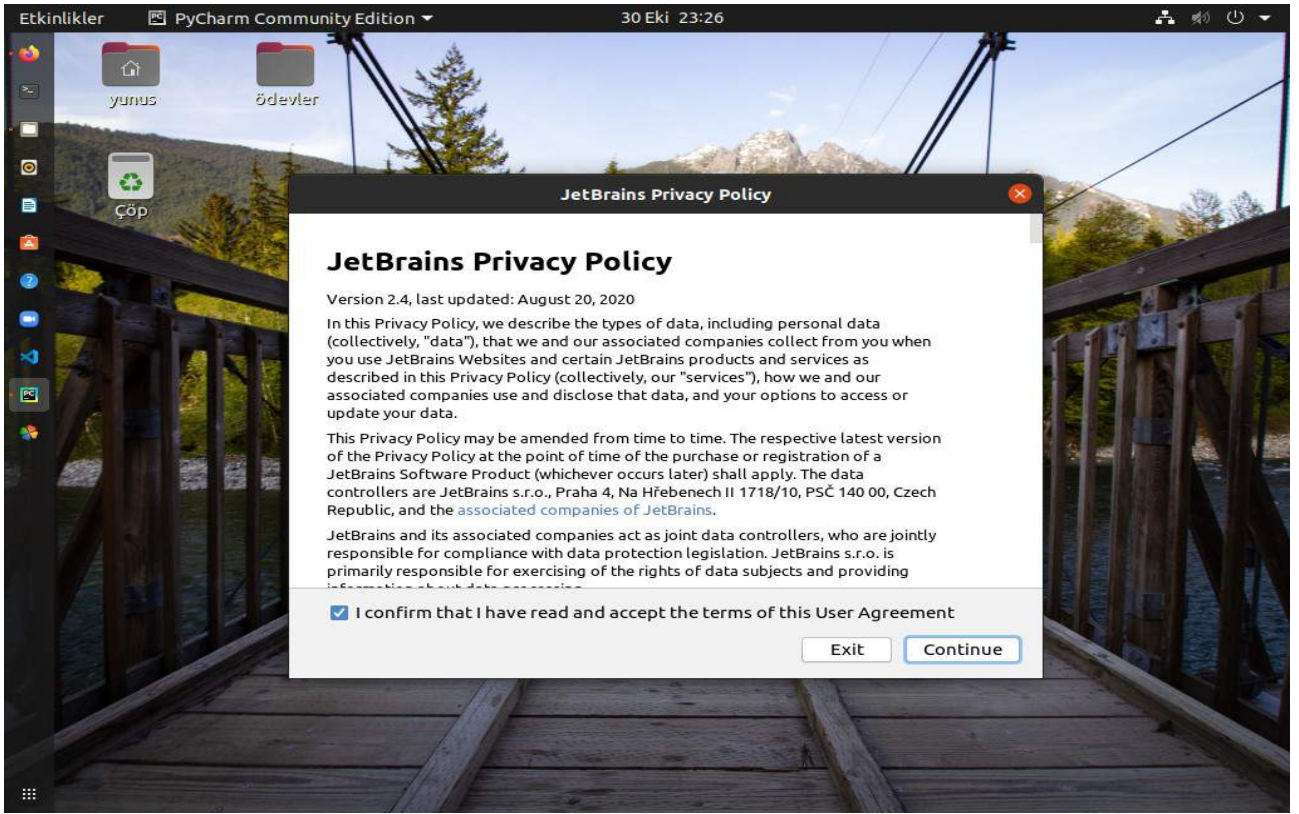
Etkinlikler PyCharm Community Edition 30 Eki 23:26

yunus
ödevler
Çöp

JetBrains Privacy Policy

JetBrains Privacy Policy

Version 2.4, last updated: August 20, 2020

In this Privacy Policy, we describe the types of data, including personal data (collectively, "data"), that we and our associated companies collect from you when you use JetBrains Websites and certain JetBrains products and services as described in this Privacy Policy (collectively, our "services"), how we and our associated companies use and disclose that data, and your options to access or update your data.

This Privacy Policy may be amended from time to time. The respective latest version of the Privacy Policy at the point of time of the purchase or registration of a JetBrains Software Product (whichever occurs later) shall apply. The data controllers are JetBrains s.r.o., Praha 4, Na Hřebenech II 1718/10, PSČ 140 00, Czech Republic, and the associated companies of JetBrains.

JetBrains and its associated companies act as joint data controllers, who are jointly responsible for compliance with data protection legislation. JetBrains s.r.o. is primarily responsible for exercising of the rights of data subjects and providing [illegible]

I confirm that I have read and accept the terms of this User Agreement

Exit Continue